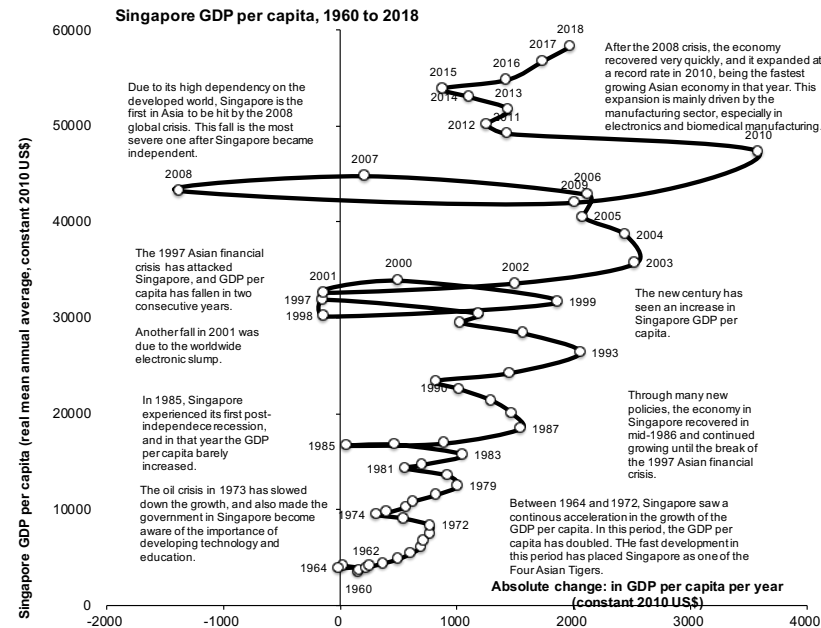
Singapore GDP per capita, 1960 to 2018

Singapore GDP per capita (real mean annual average, constant 2010 US$)

60000
50000
40000
30000
20000
10000
0

-2000 -1000 0 1000 2000 3000 4000

Absolute change: in GDP per capita per year (constant 2010 US$)

2018
2017
2016
2015
2014
2013
2012
2011
2010
2007
2008
2006
2009
2005
2004
2003
2000
2001
2002
1997
1999
1998
1993
1990
1987
1985
1983
1981
1979
1974
1972
1962
1964
1960

After the 2008 crisis, the economy recovered very quickly, and it expanded at a record rate in 2010, being the fastest growing Asian economy in that year. This expansion is mainly driven by the manufacturing sector, especially in electronics and biomedical manufacturing.

Due to its high dependency on the developed world, Singapore is the first in Asia to be hit by the 2008 global crisis. This fall is the most severe one after Singapore became independent.

The 1997 Asian financial crisis has attacked Singapore, and GDP per capita has fallen in two consecutive years.

Another fall in 2001 was due to the worldwide electronic slump.

The new century has seen an increase in Singapore GDP per capita.

In 1985, Singapore experienced its first post-independece recession, and in that year the GDP per capita barely increased.

Through many new policies, the economy in Singapore recovered in mid-1986 and continued growing until the break of the 1997 Asian financial crisis.

The oil crisis in 1973 has slowed down the growth, and also made the government in Singapore become aware of the importance of developing technology and education.

Between 1964 and 1972, Singapore saw a continous acceleration in the growth of the GDP per capita. In this period, the GDP per capita has doubled. The fast development in this period has placed Singapore as one of the Four Asian Tigers.